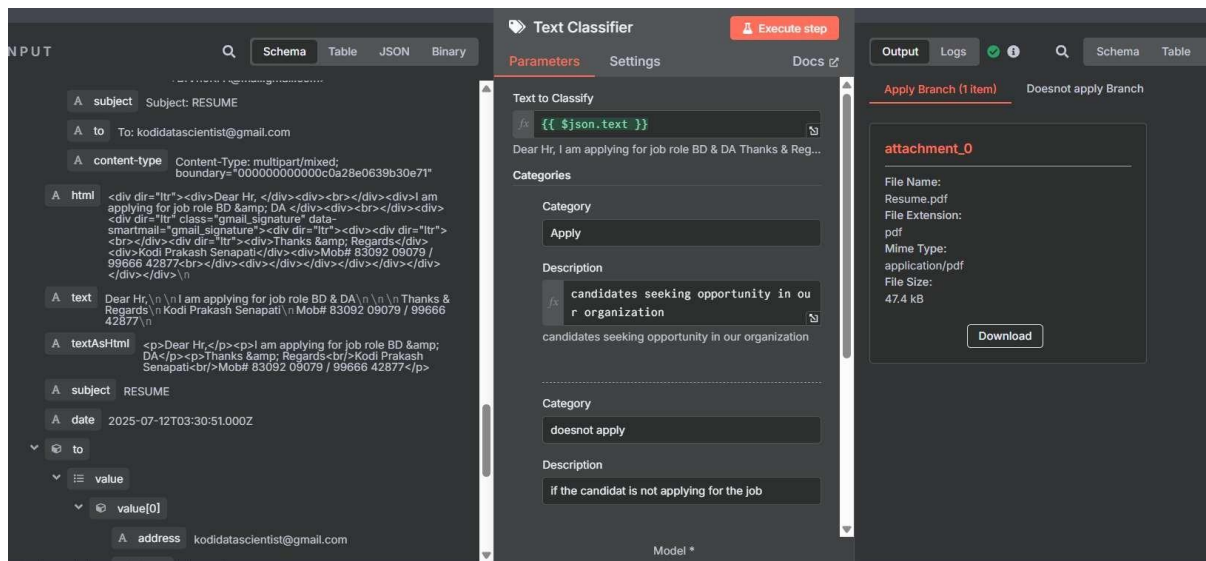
NPUT
Schema Table JSON Binary

A subject Subject: RESUME
A to To: kodidatascientist@gmail.com
A content-type Content-Type: multipart/mixed; boundary="000000000000c0a28e0639b30e71"
A html <div dir="ltr"><div>Dear Hr, </div><div><br></div><div>I am applying for job role BD &amp; DA </div><div><br></div><div><div dir="ltr" class="gmail_signature" data-smartmail="gmail_signature"><div dir="ltr"><div><div dir="ltr"><br></div><div dir="ltr"><div>Thanks &amp; Regards</div><div>Kodi Prakash Senapati</div><div>Mob# 83092 09079 / 99666 42877<br></div></div></div></div></div></div></div></div>\n
A text Dear Hr,\n\nI am applying for job role BD & DA\n\n\nThanks & Regards\nKodi Prakash Senapati\nMob# 83092 09079 / 99666 42877\n
A textAsHtml <p>Dear Hr,</p><p>I am applying for job role BD &amp; DA</p><p>Thanks &amp; Regards<br/>Kodi Prakash Senapati<br/>Mob# 83092 09079 / 99666 42877</p>
A subject RESUME
A date 2025-07-12T03:30:51.000Z
to
value
value[0]
A address kodidatascientist@gmail.com

Text Classifier
Execute step
Parameters Settings Docs
Text to Classify
fx {{ $json.text }}
Dear Hr, I am applying for job role BD & DA Thanks & Reg...
Categories
Category
Apply
Description
fx candidates seeking opportunity in our organization
candidates seeking opportunity in our organization
Category
doesnot apply
Description
if the candidat is not applying for the job
Model *

Output Logs
Schema Table
Apply Branch (1 item) Doesnot apply Branch
attachment_0
File Name:
Resume.pdf
File Extension:
pdf
Mime Type:
application/pdf
File Size:
47.4 kB
Download